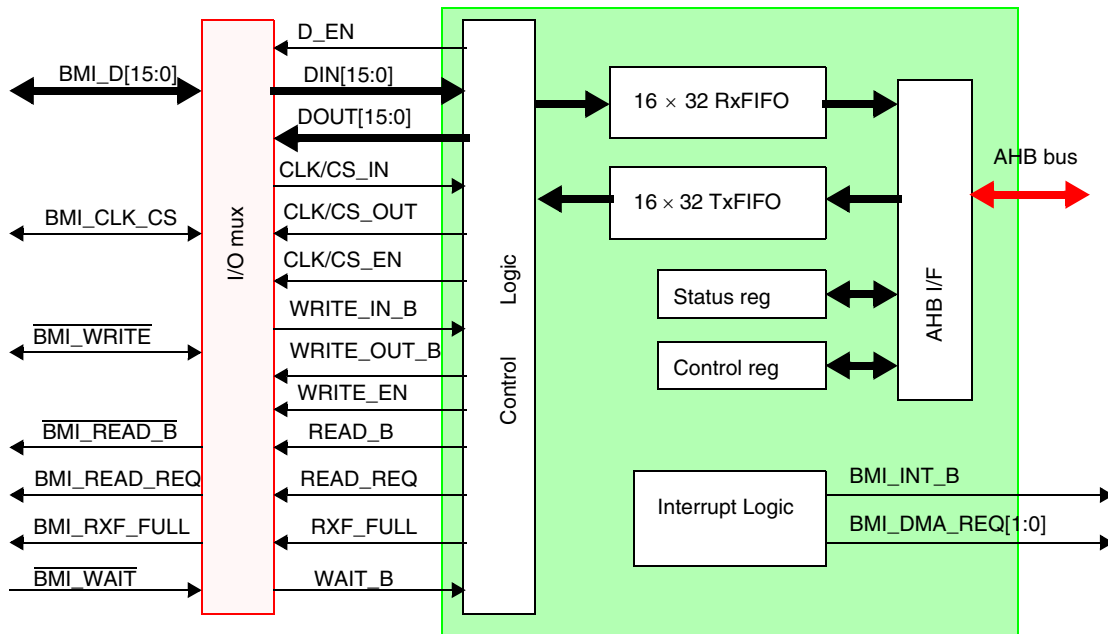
BMI_D[15:0]

BMI_CLK_CS

$\overline{\text{BMI\_WRITE}}$

$\overline{\text{BMI\_READ\_B}}$

BMI_READ_REQ

BMI_RXF_FULL

$\overline{\text{BMI\_WAIT}}$

I/O mux

D_EN

DIN[15:0]

DOUT[15:0]

CLK/CS_IN

CLK/CS_OUT

CLK/CS_EN

WRITE_IN_B

WRITE_OUT_B

WRITE_EN

READ_B

READ_REQ

RXF_FULL

WAIT_B

Control Logic

16 × 32 RxFIFO

16 × 32 TxFIFO

Status reg

Control reg

AHB I/F

AHB bus

Interrupt Logic

BMI_INT_B

BMI_DMA_REQ[1:0]